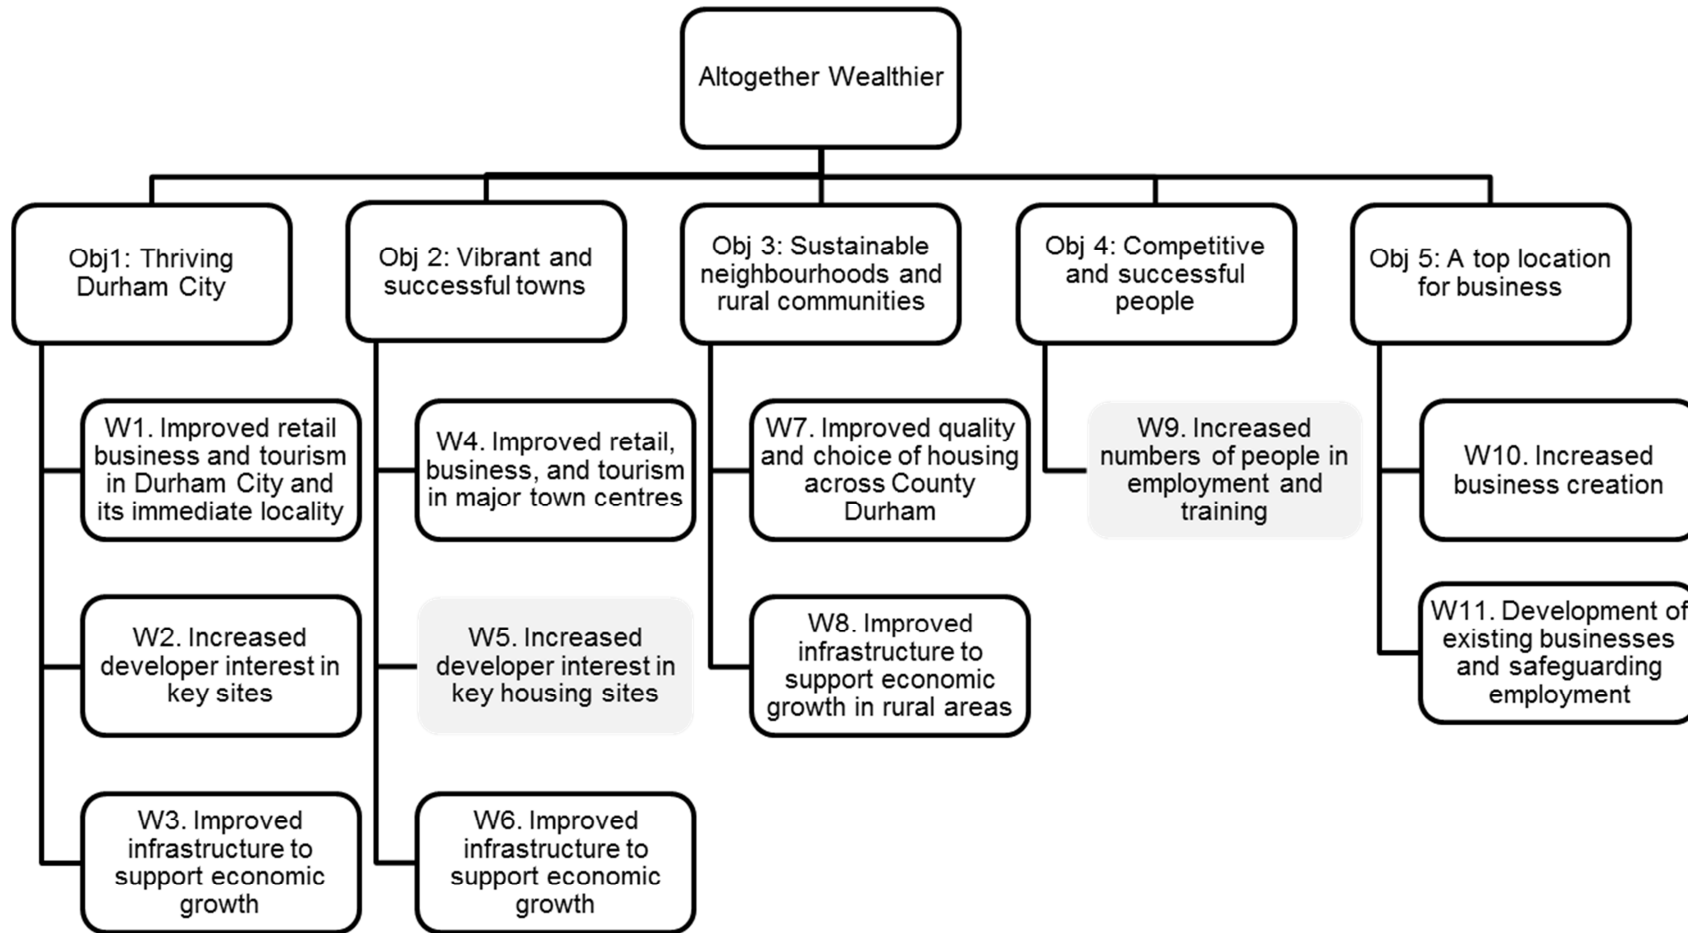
Altogether Wealthier

Obj1: Thriving Durham City

W1. Improved retail business and tourism in Durham City and its immediate locality

W2. Increased developer interest in key sites

W3. Improved infrastructure to support economic growth

Obj 2: Vibrant and successful towns

W4. Improved retail, business, and tourism in major town centres

W5. Increased developer interest in key housing sites

W6. Improved infrastructure to support economic growth

Obj 3: Sustainable neighbourhoods and rural communities

W7. Improved quality and choice of housing across County Durham

W8. Improved infrastructure to support economic growth in rural areas

Obj 4: Competitive and successful people

W9. Increased numbers of people in employment and training

Obj 5: A top location for business

W10. Increased business creation

W11. Development of existing businesses and safeguarding employment